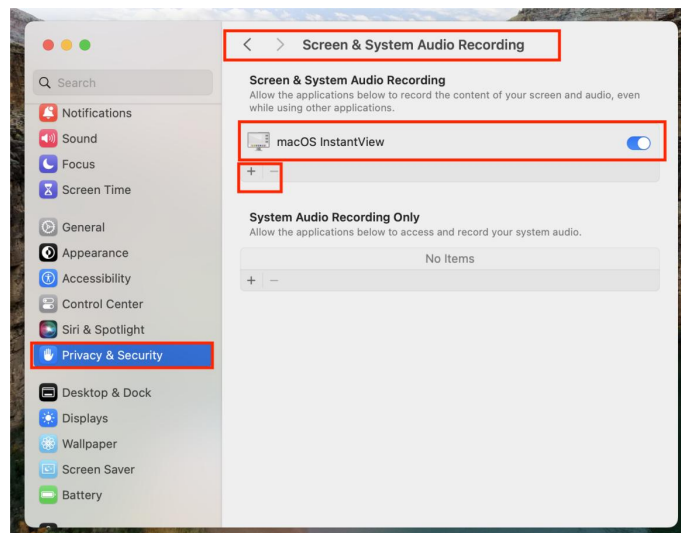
Search

Notifications

Sound

Focus

Screen Time

General

Appearance

Accessibility

Control Center

Siri & Spotlight

Privacy & Security

Desktop & Dock

Displays

Wallpaper

Screen Saver

Battery

< > Screen & System Audio Recording

Screen & System Audio Recording

Allow the applications below to record the content of your screen and audio, even while using other applications.

macOS InstantView

+ −

System Audio Recording Only

Allow the applications below to access and record your system audio.

No Items

+ −